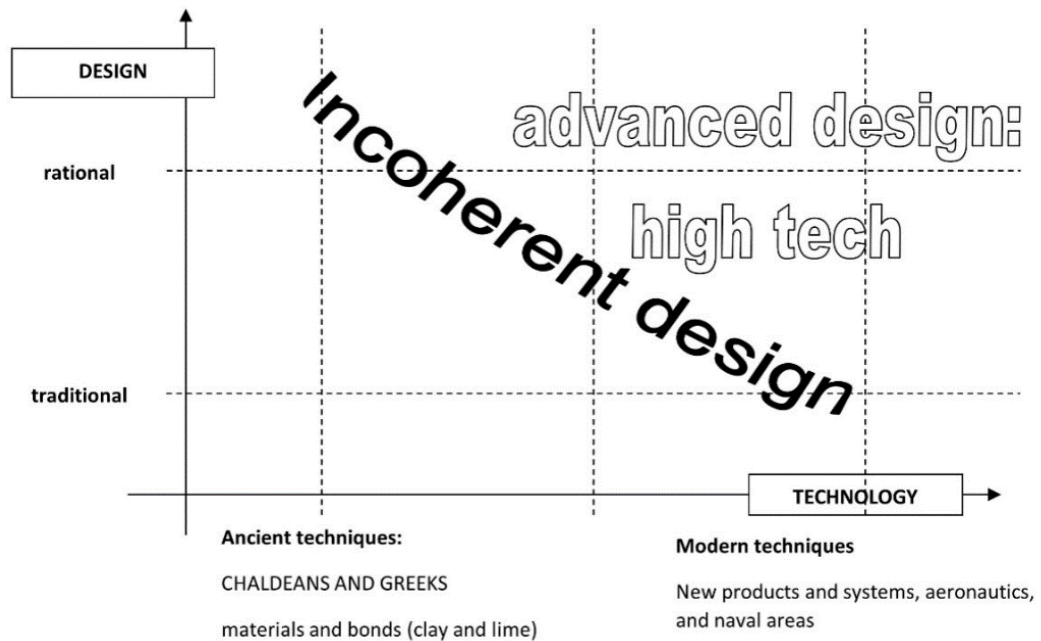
DESIGN

rational

traditional

Incoherent design

advanced design: high tech

TECHNOLOGY

Ancient techniques:

CHALDEANS AND GREEKS

materials and bonds (clay and lime)

Modern techniques

New products and systems, aeronautics, and naval areas